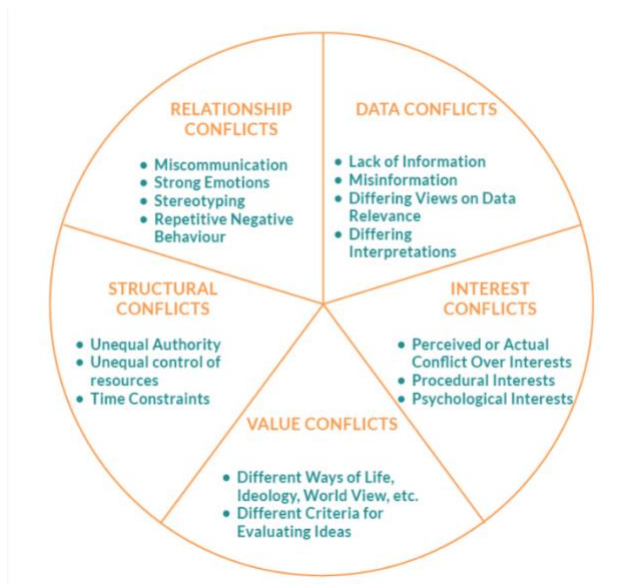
RELATIONSHIP CONFLICTS

• Miscommunication
• Strong Emotions
• Stereotyping
• Repetitive Negative Behaviour

DATA CONFLICTS

• Lack of Information
• Misinformation
• Differing Views on Data Relevance
• Differing Interpretations

STRUCTURAL CONFLICTS

• Unequal Authority
• Unequal control of resources
• Time Constraints

INTEREST CONFLICTS

• Perceived or Actual Conflict Over Interests
• Procedural Interests
• Psychological Interests

VALUE CONFLICTS

• Different Ways of Life, Ideology, World View, etc.
• Different Criteria for Evaluating Ideas